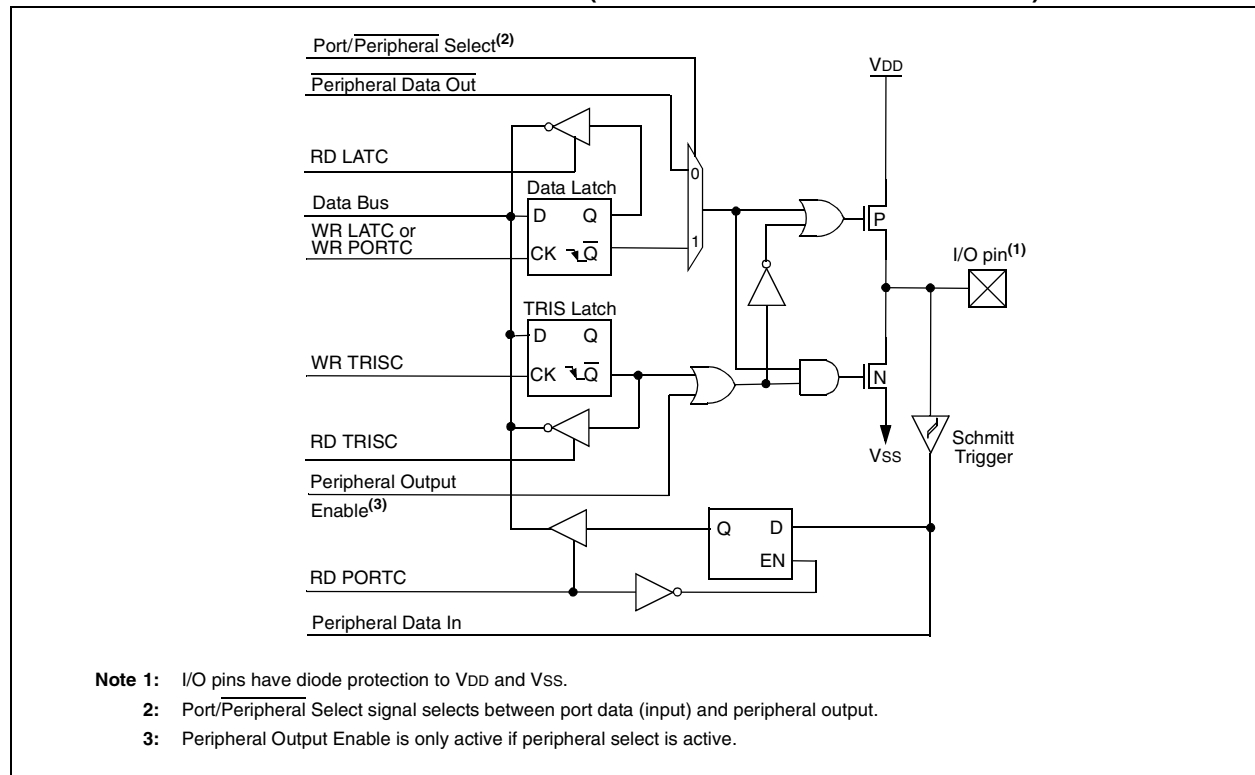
Port/$\overline{\text{Peripheral}}$ Select$^{(2)}$

Peripheral Data Out

RD LATC

Data Bus

WR LATC or WR PORTC

Data Latch

D Q

CK $\overline{Q}$

0

1

VDD

P

I/O pin$^{(1)}$

TRIS Latch

D Q

WR TRISC

CK $\overline{Q}$

N

RD TRISC

VSS

Schmitt Trigger

Peripheral Output Enable$^{(3)}$

Q D

EN

RD PORTC

Peripheral Data In

**Note 1:** I/O pins have diode protection to VDD and VSS.

**2:** Port/$\overline{\text{Peripheral}}$ Select signal selects between port data (input) and peripheral output.

**3:** Peripheral Output Enable is only active if peripheral select is active.